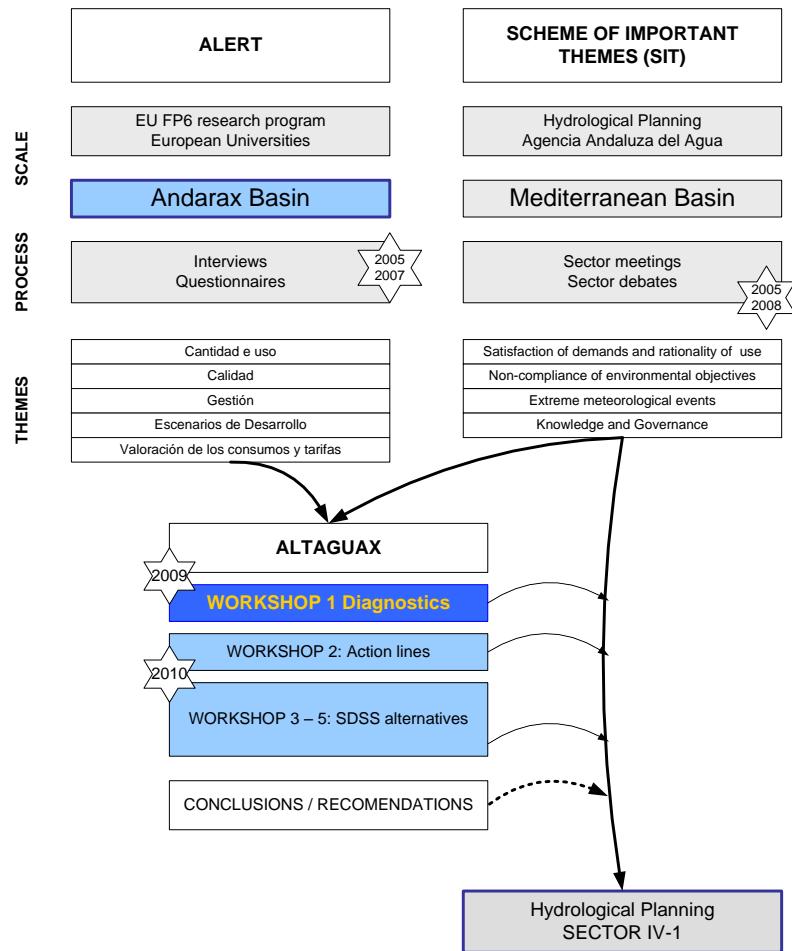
ALERT

SCHEME OF IMPORTANT THEMES (SIT)

SCALE

EU FP6 research program
European Universities

Hydrological Planning
Agencia Andaluza del Agua

Andarax Basin

Mediterranean Basin

PROCESS

Interviews
Questionnaires

2005
2007

Sector meetings
Sector debates

2005
2008

THEMES

Cantidad e uso
Calidad
Gestión
Escenarios de Desarrollo
Valoración de los consumos y tarifas

Satisfaction of demands and rationality of use
Non-compliance of environmental objectives
Extreme meteorological events
Knowledge and Governance

ALTAGUAX

2009

WORKSHOP 1 Diagnostics

WORKSHOP 2: Action lines

2010

WORKSHOP 3 – 5: SDSS alternatives

CONCLUSIONS / RECOMENDATIONS

Hydrological Planning
SECTOR IV-1